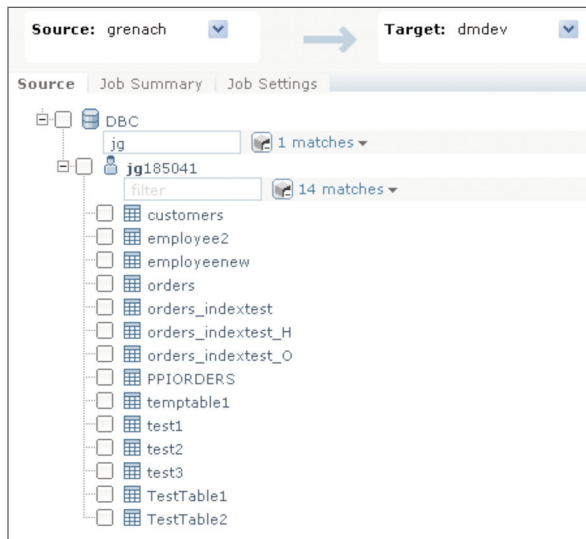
Source: grenach

Target: dmdev

Source | Job Summary | Job Settings

DBC

jg

1 matches

jg185041

filter

14 matches

customers

employee2

employeenew

orders

orders_indextest

orders_indextest_H

orders_indextest_O

PPIORDERS

temptable1

test1

test2

test3

TestTable1

TestTable2